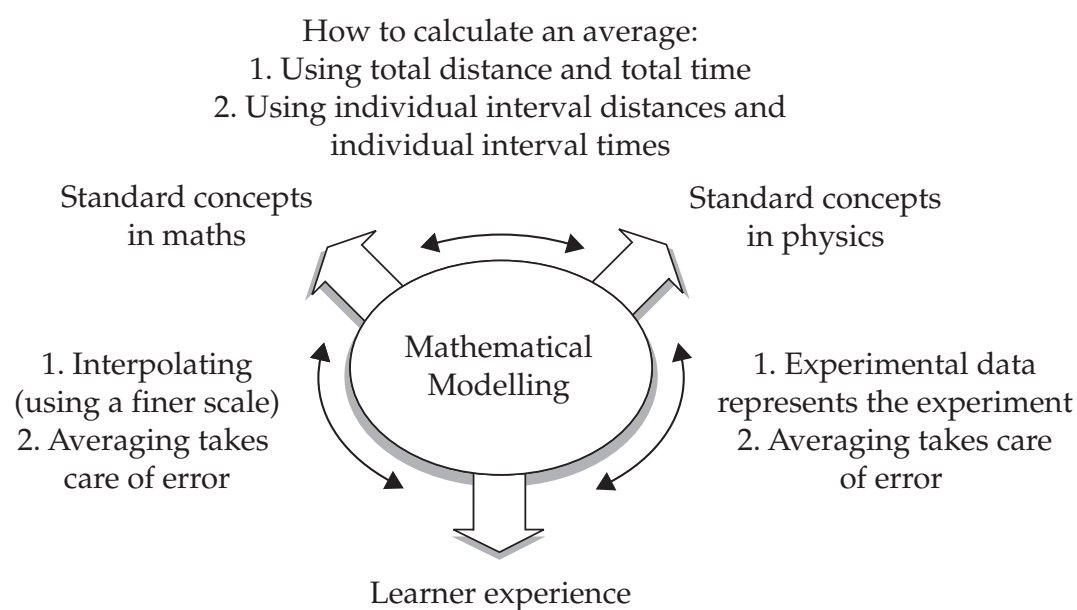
How to calculate an average:
1. Using total distance and total time
2. Using individual interval distances and individual interval times

Standard concepts in maths

Standard concepts in physics

Mathematical Modelling

1. Interpolating (using a finer scale)
2. Averaging takes care of error

1. Experimental data represents the experiment
2. Averaging takes care of error

Learner experience